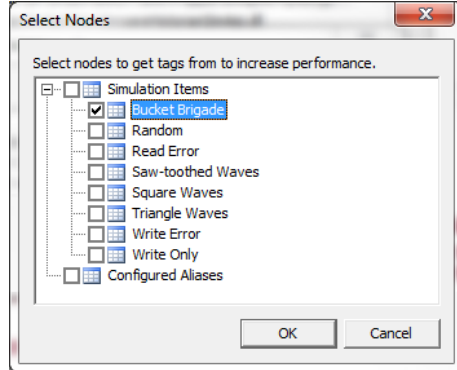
Select Nodes

Select nodes to get tags from to increase performance.

Simulation Items
Bucket Brigade
Random
Read Error
Saw-toothed Waves
Square Waves
Triangle Waves
Write Error
Write Only
Configured Aliases

OK
Cancel